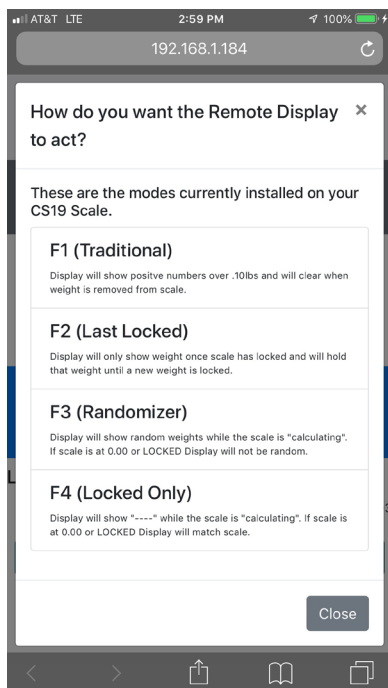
AT&T LTE 2:59 PM 100%

192.168.1.184

How do you want the Remote Display to act?

×

These are the modes currently installed on your CS19 Scale.

F1 (Traditional)

Display will show positve numbers over .10lbs and will clear when weight is removed from scale.

F2 (Last Locked)

Display will only show weight once scale has locked and will hold that weight until a new weight is locked.

F3 (Randomizer)

Display will show random weights while the scale is "calculating". If scale is at 0.00 or LOCKED Display will not be random.

F4 (Locked Only)

Display will show "----" while the scale is "calculating". If scale is at 0.00 or LOCKED Display will match scale.

Close